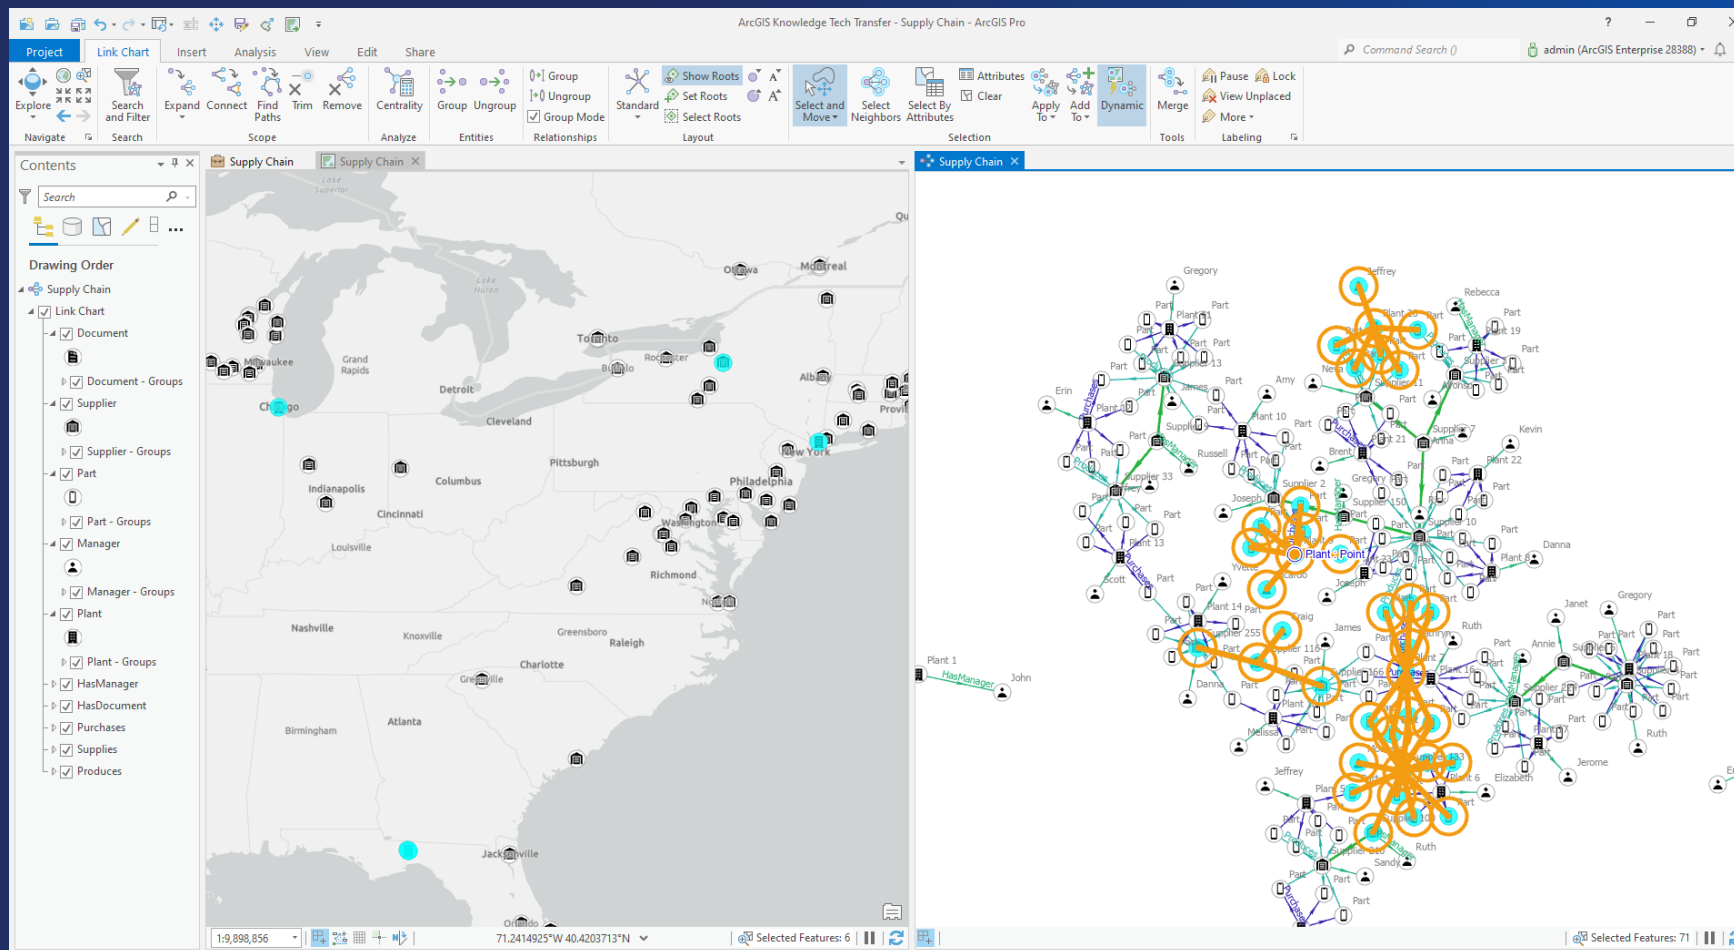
ArcGIS Knowledge Tech Transfer - Supply Chain - ArcGIS Pro

Project Link Chart Insert Analysis View Edit Share

Command Search ()

admin (ArcGIS Enterprise 28388)

Explore Search and Filter Expand Connect Find Paths Trim Remove Centrality Group Ungroup Group Ungroup Group Mode Standard Show Roots Set Roots Select Roots Select and Move Select Neighbors Select By Attributes Attributes Clear Apply To Add To Dynamic Merge Pause Lock View Unplaced More

Navigate Search Scope Analyze Entities Relationships Layout Selection Tools Labeling

Contents

Search

Drawing Order

Supply Chain
Link Chart
Document
Document - Groups
Supplier
Supplier - Groups
Part
Part - Groups
Manager
Manager - Groups
Plant
Plant - Groups
HasManager
HasDocument
Purchases
Supplies
Produces

Supply Chain Supply Chain Supply Chain

Lake Superior Lake Huron Ottawa Montreal Toronto Milwaukee Grand Rapids Detroit Rochester Buffalo Albany Chicago Cleveland Providence New York Pittsburgh Indianapolis Columbus Philadelphia Cincinnati Washington Louisville Richmond Nashville Knoxville Greensboro Raleigh Charlotte Greenville Atlanta Birmingham Jacksonville Orlando Qu

1:9,898,856 71.2414925°W 40.4203713°N Selected Features: 6

Gregory Jeffrey Rebecca Part Plant 19 Plant 13 Erin Amy Plant 10 Kevin Plant 22 Russell Supplier 33 Brent Supplier 2 Joseph Plant 13 Supplier 10 Danna Plant - Point Scott Plant 14 Craig Supplier 255 James Ruth Janet Gregory Annie Plant 1 HasManager John Danna Melissa Jerome Elizabeth Jeffrey Plant 6 Ruth Sandy Purchases

Selected Features: 71